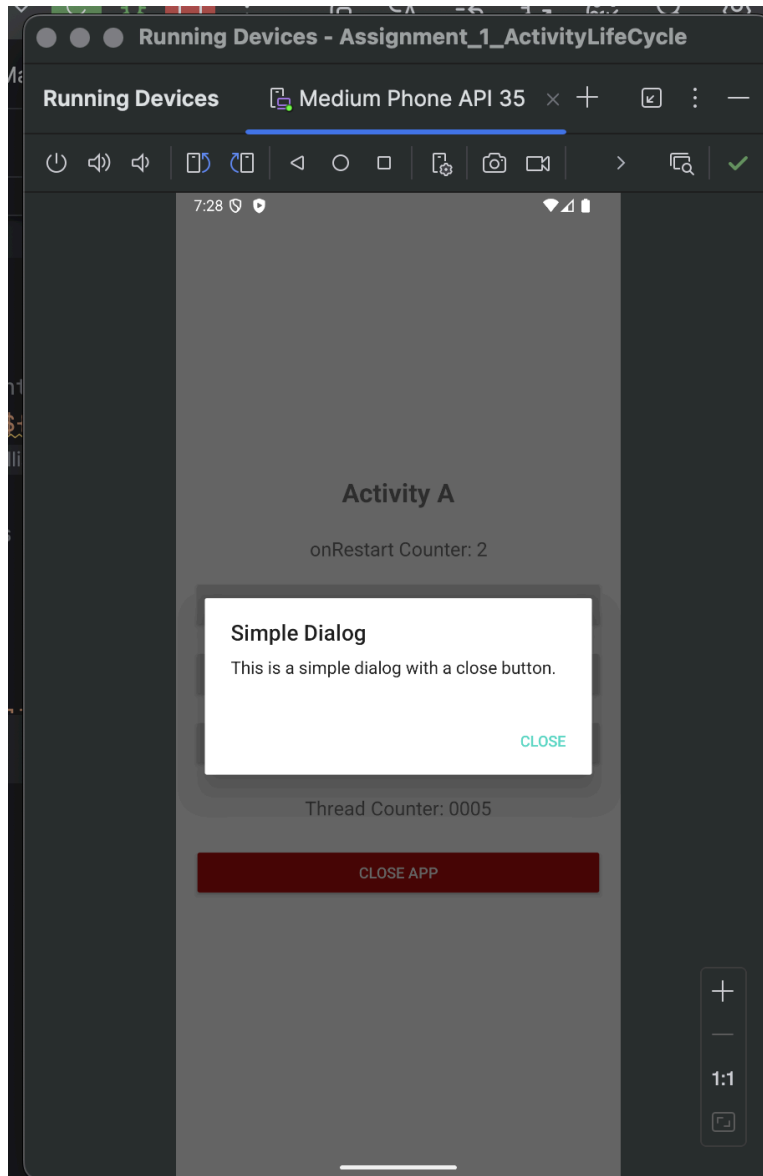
Running Devices - Assignment_1_ActivityLifeCycle

Running Devices

Medium Phone API 35

7:28

Activity A

onRestart Counter: 2

Simple Dialog

This is a simple dialog with a close button.

CLOSE

Thread Counter: 0005

CLOSE APP

1:1